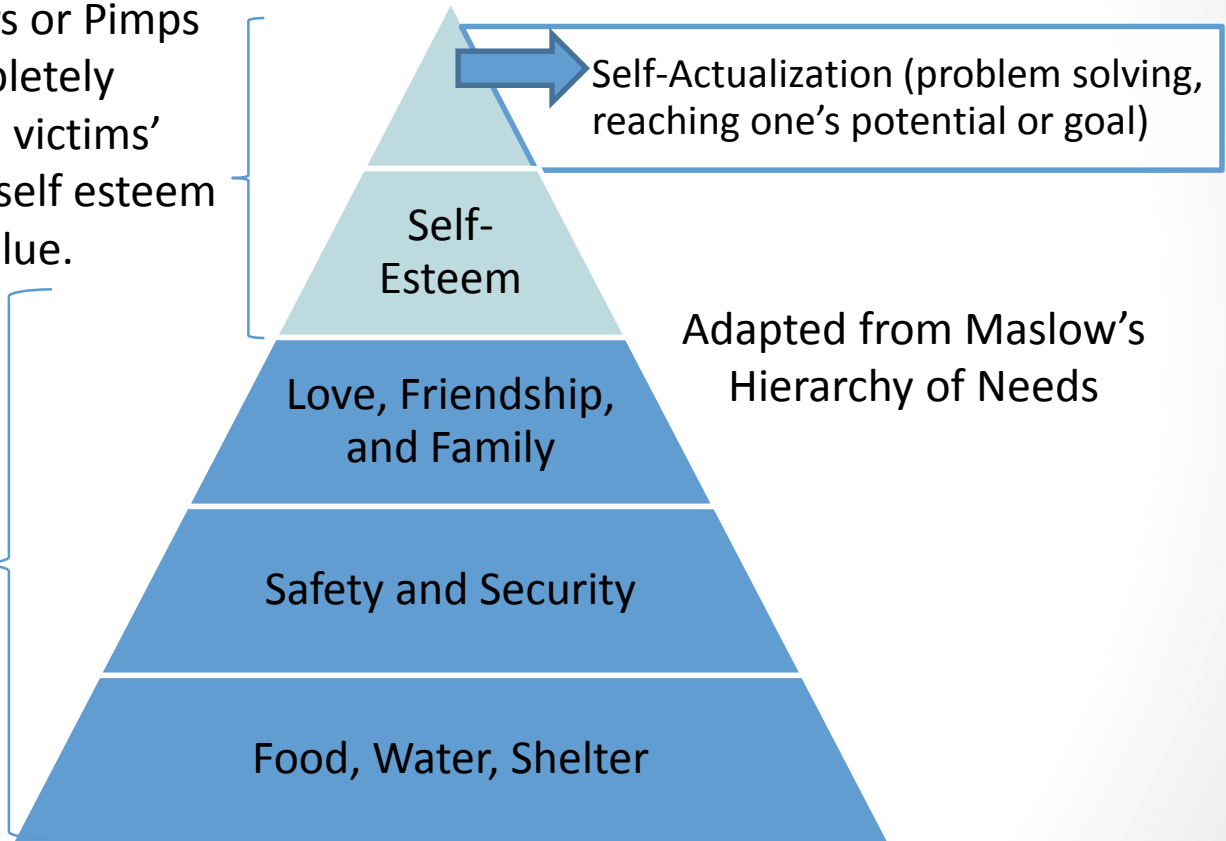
s or Pimps
pletely
victims'
self esteem
lue.

Self-Actualization (problem solving, reaching one's potential or goal)

Self-Esteem

Adapted from Maslow's Hierarchy of Needs

Love, Friendship, and Family

Safety and Security

Food, Water, Shelter